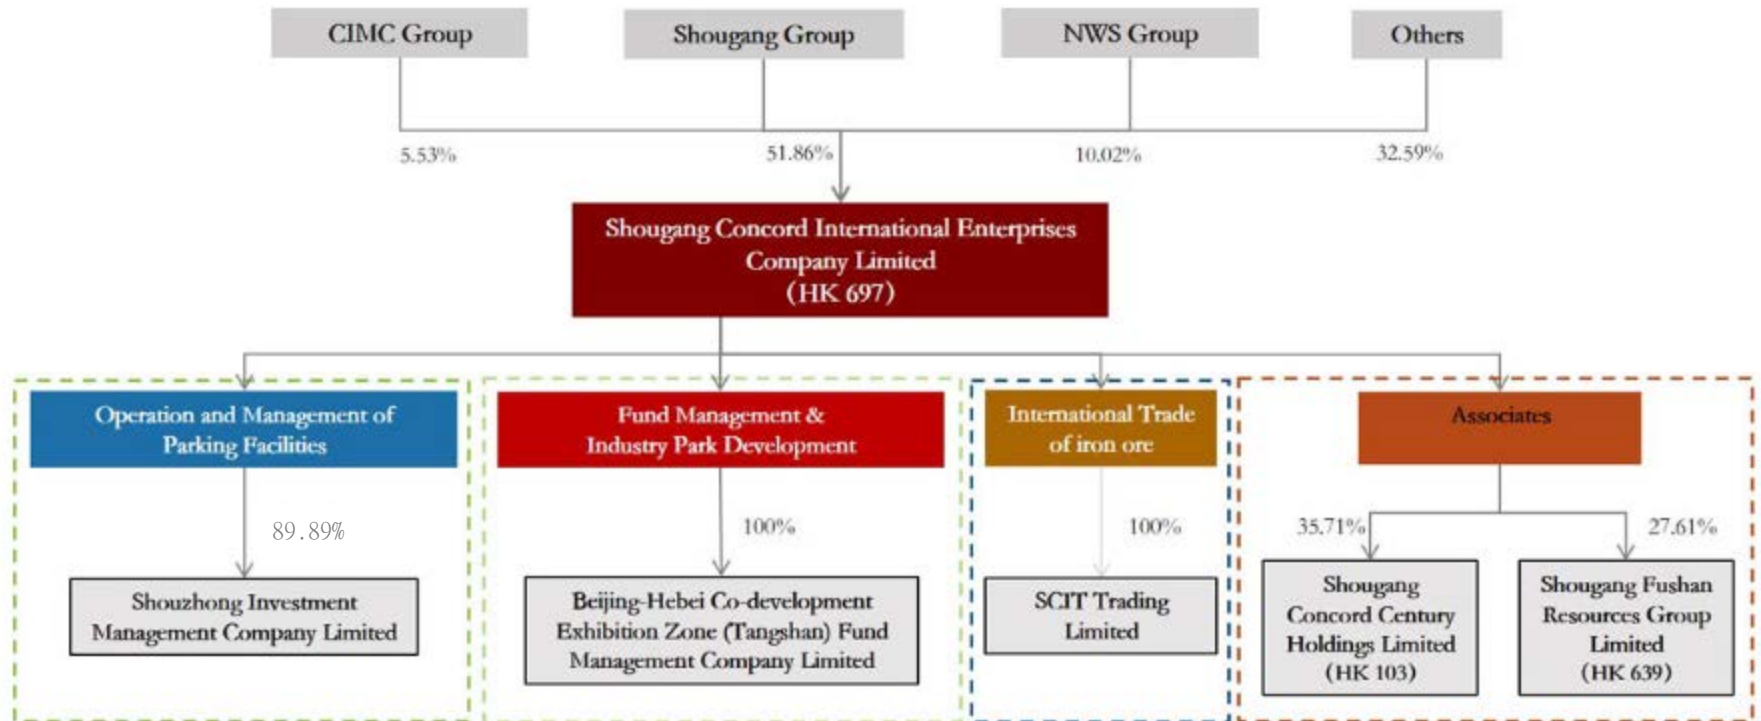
CIMC Group

Shougang Group

NWS Group

Others

5.53%

51.86%

10.02%

32.59%

Shougang Concord International Enterprises Company Limited (HK 697)

Operation and Management of Parking Facilities

89.89%

Shouzhong Investment Management Company Limited

Fund Management & Industry Park Development

100%

Beijing-Hebei Co-development Exhibition Zone (Tangshan) Fund Management Company Limited

International Trade of iron ore

100%

SCIT Trading Limited

Associates

35.71%

27.61%

Shougang Concord Century Holdings Limited (HK 103)

Shougang Fushan Resources Group Limited (HK 639)